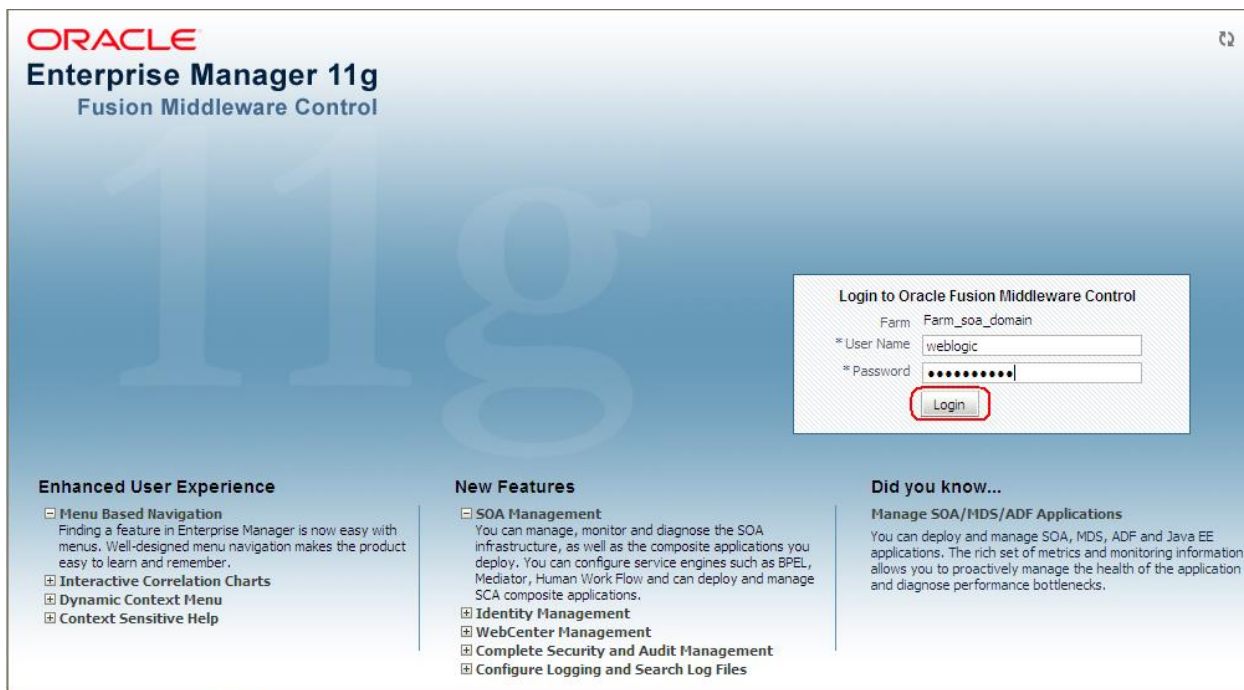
ORACLE
Enterprise Manager 11g
Fusion Middleware Control

11g

Login to Oracle Fusion Middleware Control
Farm Farm_soa_domain
* User Name weblogic
* Password ••••••••••
Login

Enhanced User Experience

⊟ Menu Based Navigation
Finding a feature in Enterprise Manager is now easy with menus. Well-designed menu navigation makes the product easy to learn and remember.
⊞ Interactive Correlation Charts
⊞ Dynamic Context Menu
⊞ Context Sensitive Help

New Features

⊟ SOA Management
You can manage, monitor and diagnose the SOA infrastructure, as well as the composite applications you deploy. You can configure service engines such as BPEL, Mediator, Human Work Flow and can deploy and manage SCA composite applications.
⊞ Identity Management
⊞ WebCenter Management
⊞ Complete Security and Audit Management
⊞ Configure Logging and Search Log Files

Did you know...

Manage SOA/MDS/ADF Applications
You can deploy and manage SOA, MDS, ADF and Java EE applications. The rich set of metrics and monitoring information allows you to proactively manage the health of the application and diagnose performance bottlenecks.